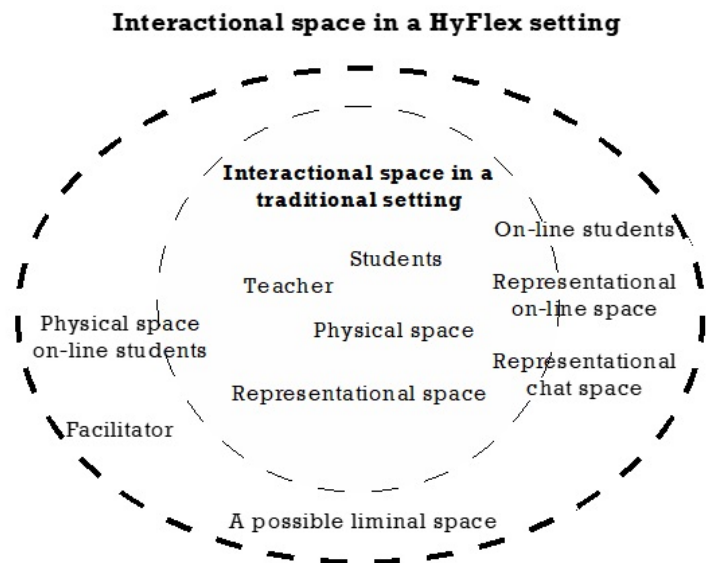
Interactional space in a HyFlex setting

Interactional space in a traditional setting

Students

Teacher

Physical space

Representational space

On-line students

Representational on-line space

Representational chat space

Physical space on-line students

Facilitator

A possible liminal space